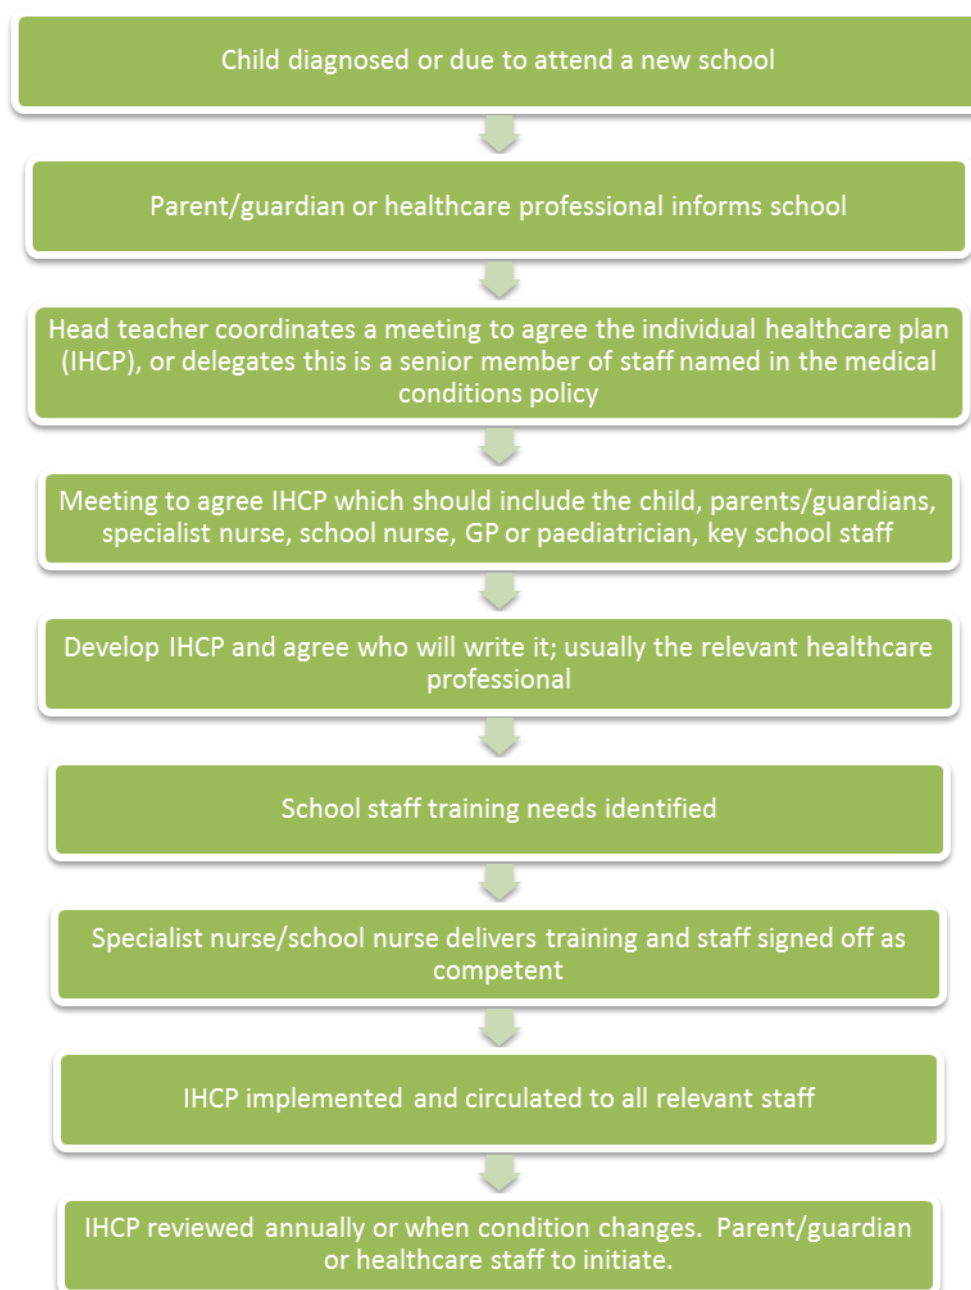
Child diagnosed or due to attend a new school

Parent/guardian or healthcare professional informs school

Head teacher coordinates a meeting to agree the individual healthcare plan (IHCP), or delegates this is a senior member of staff named in the medical conditions policy

Meeting to agree IHCP which should include the child, parents/guardians, specialist nurse, school nurse, GP or paediatrician, key school staff

Develop IHCP and agree who will write it; usually the relevant healthcare professional

School staff training needs identified

Specialist nurse/school nurse delivers training and staff signed off as competent

IHCP implemented and circulated to all relevant staff

IHCP reviewed annually or when condition changes. Parent/guardian or healthcare staff to initiate.